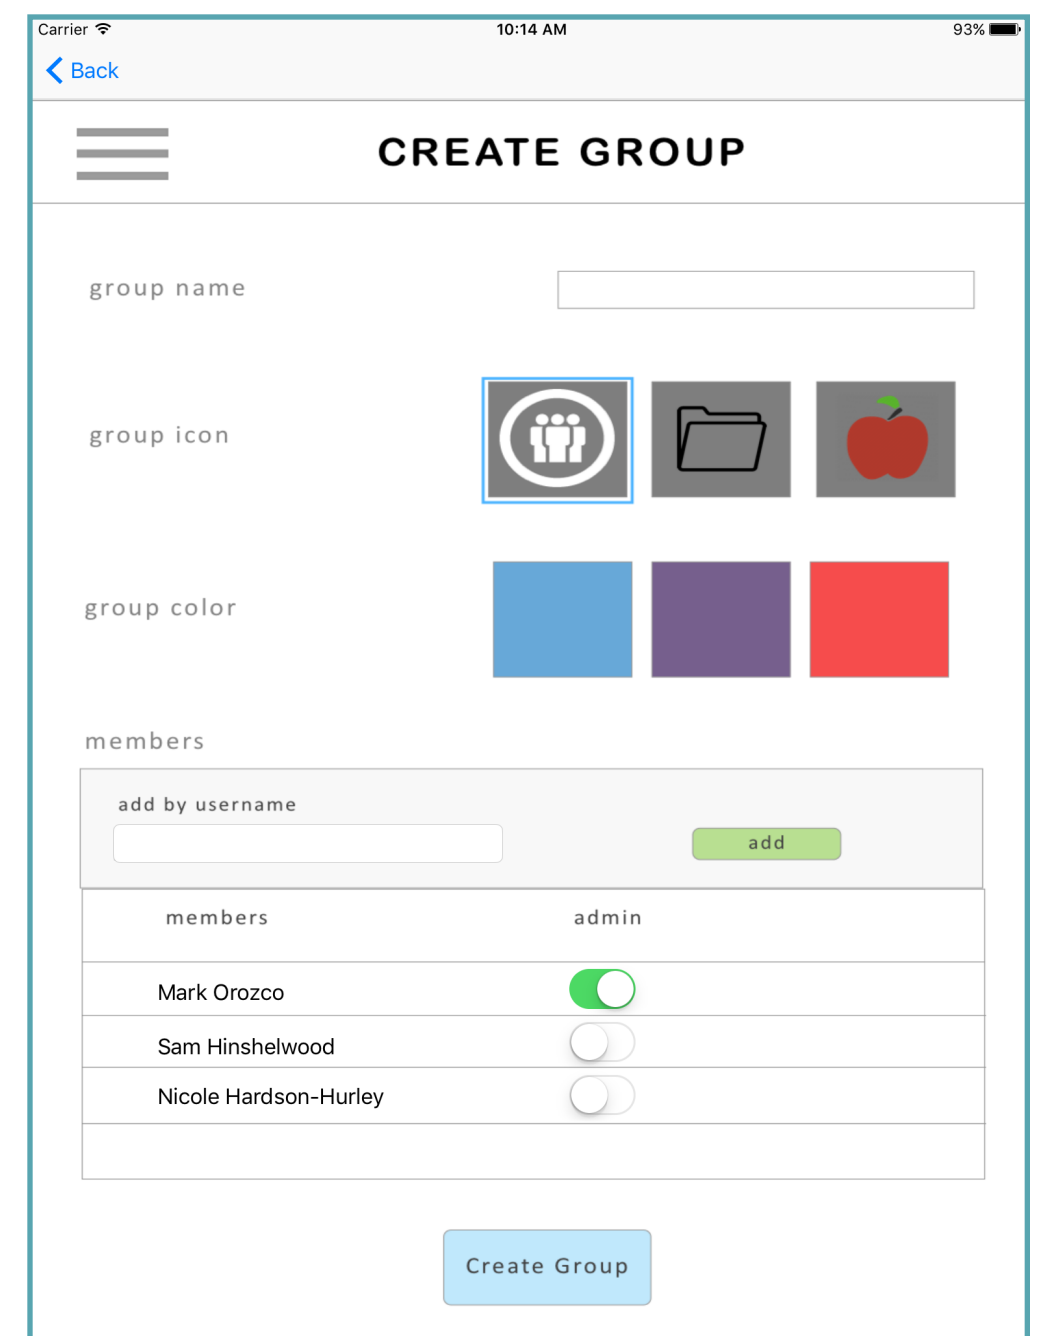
Carrier
10:14 AM
93%

Back

CREATE GROUP

group name

group icon

group color

members

add by username

add

| members | admin |
|---|---|
| Mark Orozco | |
| Sam Hinshelwood | |
| Nicole Hardson-Hurley | |

Create Group